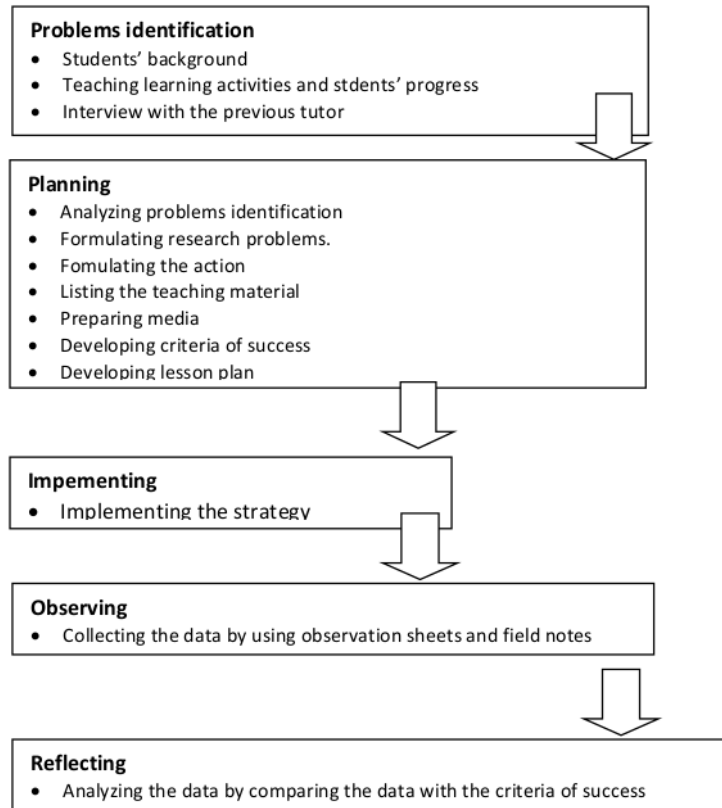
**Problems identification**
- Students' background
- Teaching learning activities and stdents' progress
- Interview with the previous tutor

**Planning**
- Analyzing problems identification
- Formulating research problems.
- Fomulating the action
- Listing the teaching material
- Preparing media
- Developing criteria of success
- Developing lesson plan

**Impementing**
- Implementing the strategy

**Observing**
- Collecting the data by using observation sheets and field notes

**Reflecting**
- Analyzing the data by comparing the data with the criteria of success